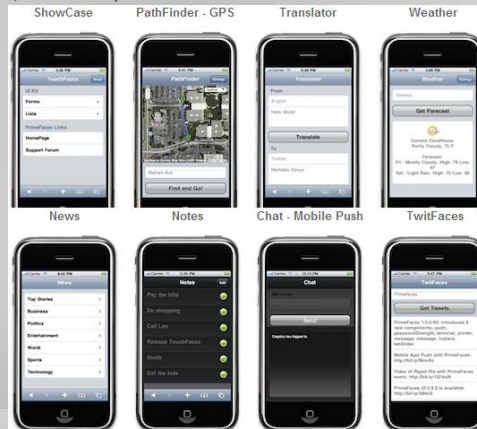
ShowCase

PathFinder - GPS

Translator

Weather

TouchFaces

UI Kit

Forms

Lists

PrimeFaces Links

HomePage

Support Forum

PathFinder

Settings

Find and Go!

Translator

From

English

Hello World

Translate

To

Turkish

Merhaba Dünya

Weather

Get Forecast

News

Notes

Chat - Mobile Push

TwitFaces

News

Top Stories

Business

Politics

Entertainment

World

Sports

Technology

Notes

Add

Pay the bills

Do shopping

Call Leo

Release TouchFaces

Study

Get the kids

Chat

Send

TwitFaces

PrimeFaces

Get Tweets